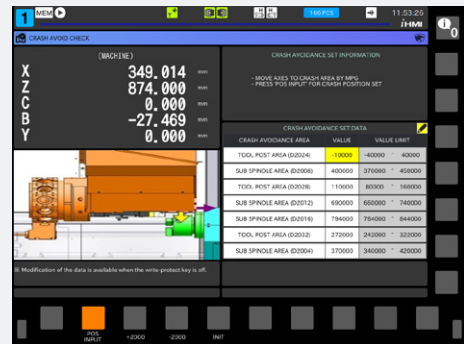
1 MEM

160 PCS

11:53:26
iHMI

0

CRASH AVOID CHECK

(MACHINE)

| X | 349.014 | mm |
|---|---|---|
| Z | 874.000 | mm |
| C | 0.000 | mm |
| B | -27.469 | mm |
| Y | 0.000 | mm |

CRASH AVOIDANCE SET INFORMATION

- MOVE AXES TO CRASH AREA BY MPG
- PRESS 'POS INPUT' FOR CRASH POSITION SET

CRASH AVOIDANCE SET DATA

| CRASH AVOIDANCE AREA | VALUE | VALUE LIMIT | |
|---|---|---|---|
| TOOL POST AREA (D2024) | -10000 | -40000 | ~ 40000 |
| SUB SPINDLE AREA (D2008) | 400000 | 370000 | ~ 450000 |
| TOOL POST AREA (D2028) | 110000 | 80000 | ~ 160000 |
| SUB SPINDLE AREA (D2012) | 690000 | 660000 | ~ 740000 |
| SUB SPINDLE AREA (D2016) | 794000 | 764000 | ~ 844000 |
| TOOL POST AREA (D2032) | 272000 | 242000 | ~ 322000 |
| SUB SPINDLE AREA (D2004) | 370000 | 340000 | ~ 420000 |

※ Modification of the data is available when the write-protect key is off.

POS INPUT    +2000    -2000    INIT